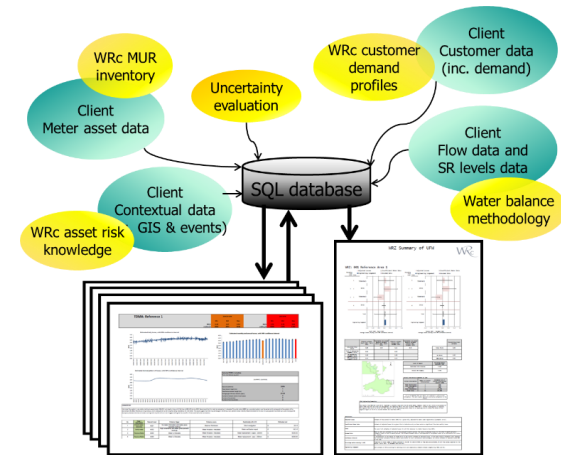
WRc MUR inventory

Client
Meter asset data

Uncertainty evaluation

WRc customer demand profiles

Client
Customer data (inc. demand)

Client
Flow data and SR levels data

Water balance methodology

SQL database

Client
Contextual data
GIS & events)

WRc asset risk knowledge

WRc

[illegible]